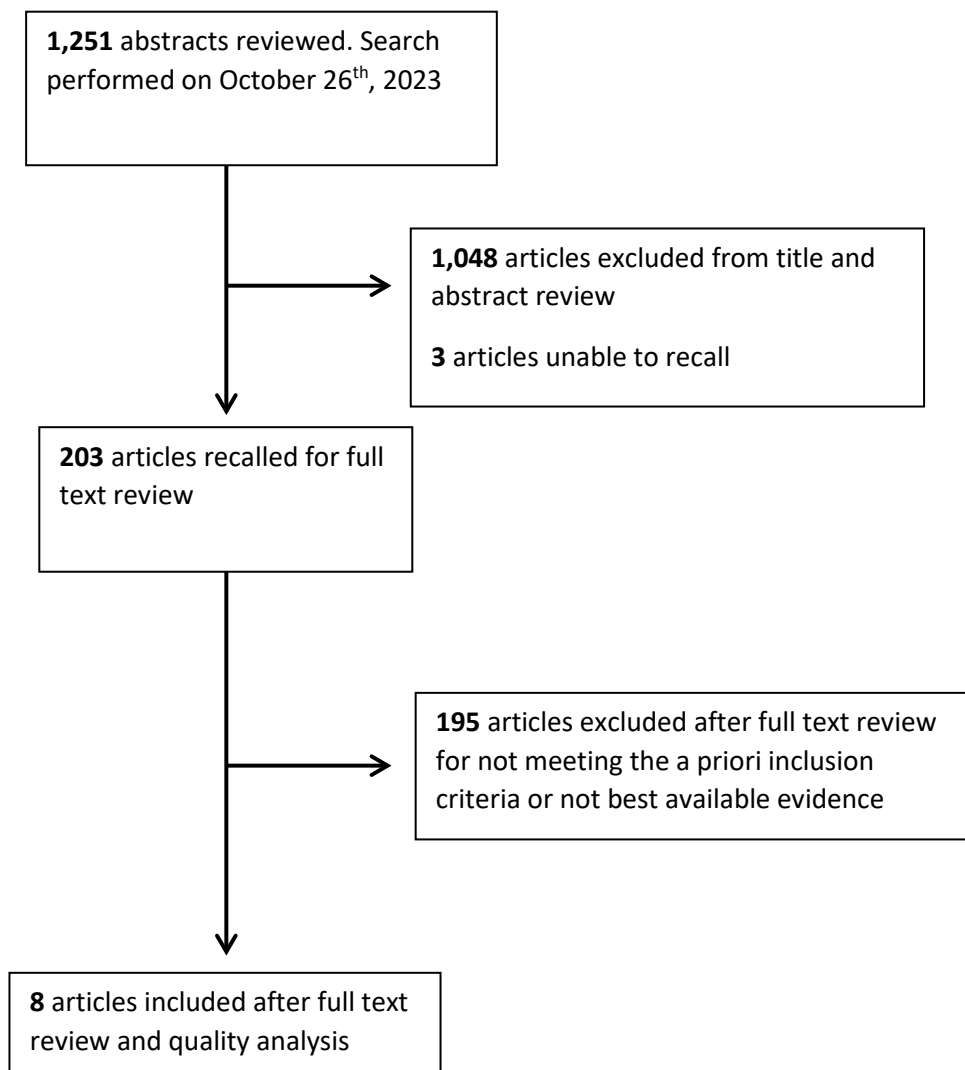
1,251 abstracts reviewed. Search performed on October 26$^{th}$, 2023

1,048 articles excluded from title and abstract review

3 articles unable to recall

203 articles recalled for full text review

195 articles excluded after full text review for not meeting the a priori inclusion criteria or not best available evidence

8 articles included after full text review and quality analysis